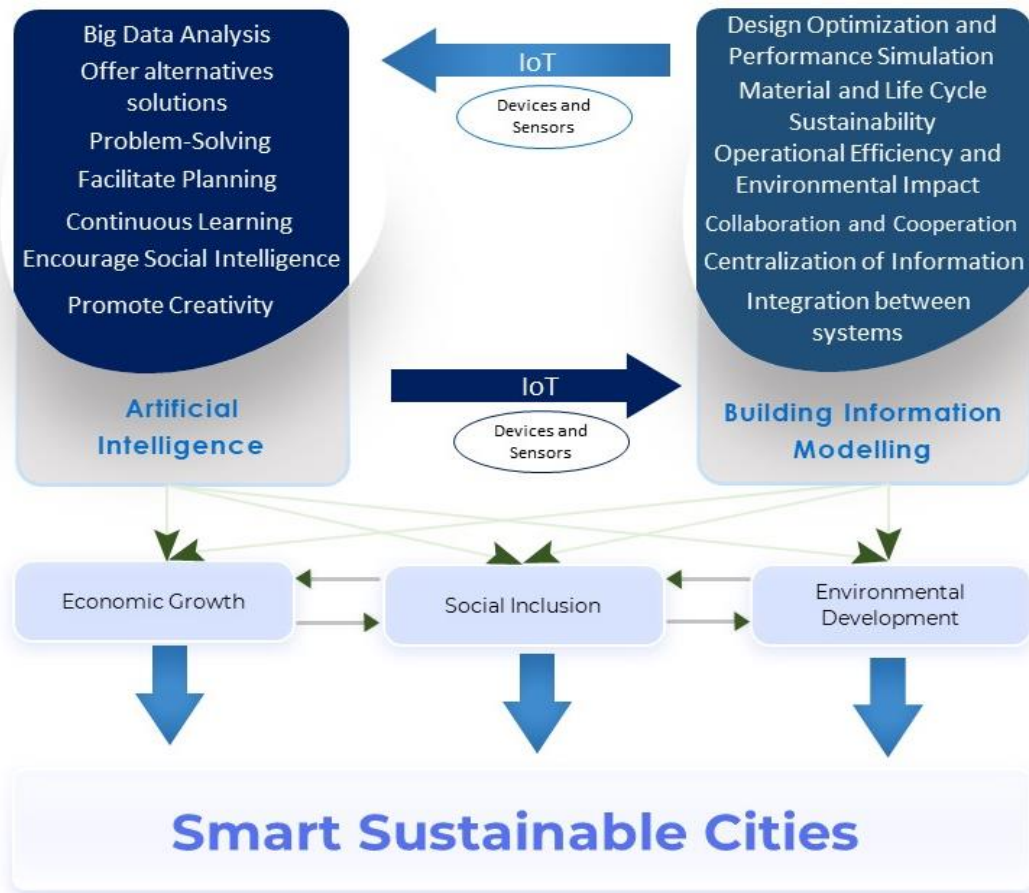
Big Data Analysis
Offer alternatives solutions
Problem-Solving
Facilitate Planning
Continuous Learning
Encourage Social Intelligence
Promote Creativity

Artificial Intelligence

IoT
Devices and Sensors

Design Optimization and Performance Simulation
Material and Life Cycle Sustainability
Operational Efficiency and Environmental Impact
Collaboration and Cooperation
Centralization of Information
Integration between systems

Building Information Modelling

IoT
Devices and Sensors

Economic Growth
Social Inclusion
Environmental Development

Smart Sustainable Cities